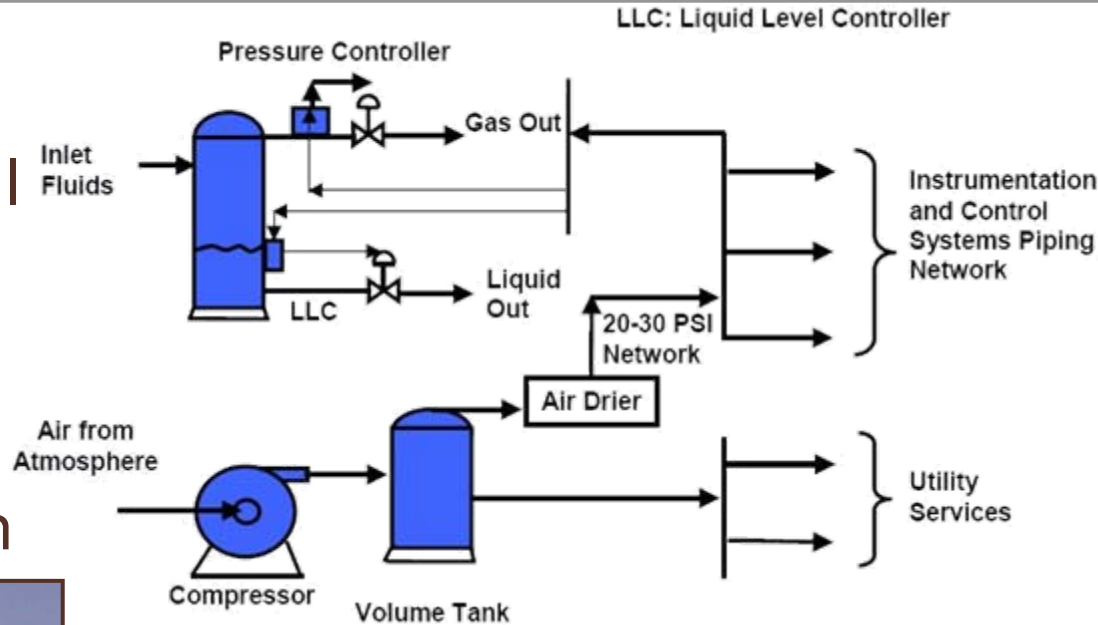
LLC: Liquid Level Controller

Pressure Controller

Gas Out

Inlet Fluids

Instrumentation and Control Systems Piping Network

LLC

Liquid Out

20-30 PSI Network

Air Drier

Air from Atmosphere

Utility Services

Compressor

Volume Tank